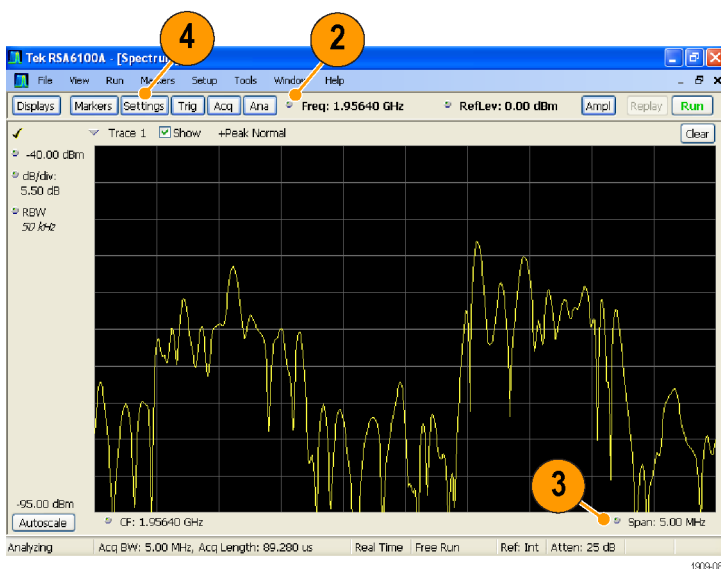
Tek RSA6100A - [Spectru

4

2

File View Run Ma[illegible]ers Setup Tools Window Help

Displays Markers Settings Trig Acq Ana Freq: 1.95640 GHz RefLev: 0.00 dBm Ampl Replay Run

Trace 1 Show +Peak Normal Clear

-40.00 dBm

dB/div: 5.50 dB

RBW 50 kHz

-95.00 dBm

Autoscale

CF: 1.95640 GHz

3

Span: 5.00 MHz

Analyzing Acq BW: 5.00 MHz, Acq Length: 89.280 us Real Time Free Run Ref: Int Atten: 25 dB

1909-0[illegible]